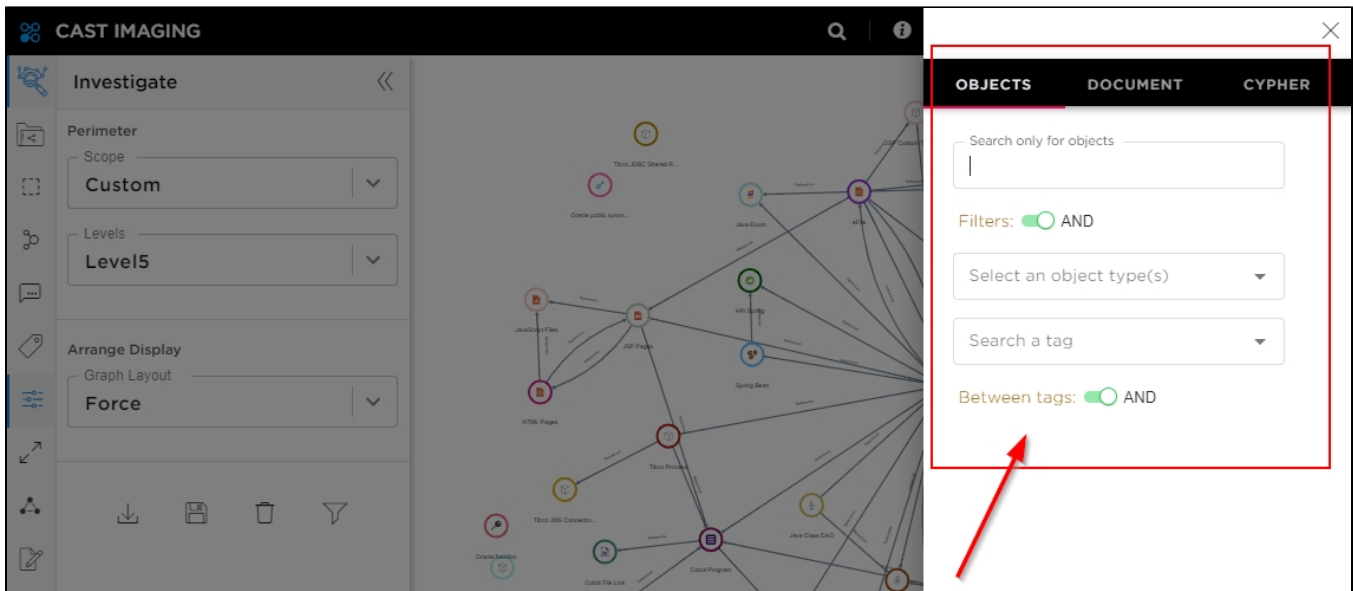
CAST IMAGING

Investigate

Perimeter

Scope
Custom

Levels
Level5

Arrange Display

Graph Layout
Force

Tibco JDBC Shared R...
Oracle public synon...
Java Enum
JavaScript Files
JSP Pages
API Config
Spring Bean
HTML Pages
Tibco Process
Tibco JMS Connectio...
Java Class DAO
Oracle function
Cobol File Link
Cobol Program

OBJECTS DOCUMENT CYPHER

Search only for objects

Filters: AND

Select an object type(s)

Search a tag

Between tags: AND